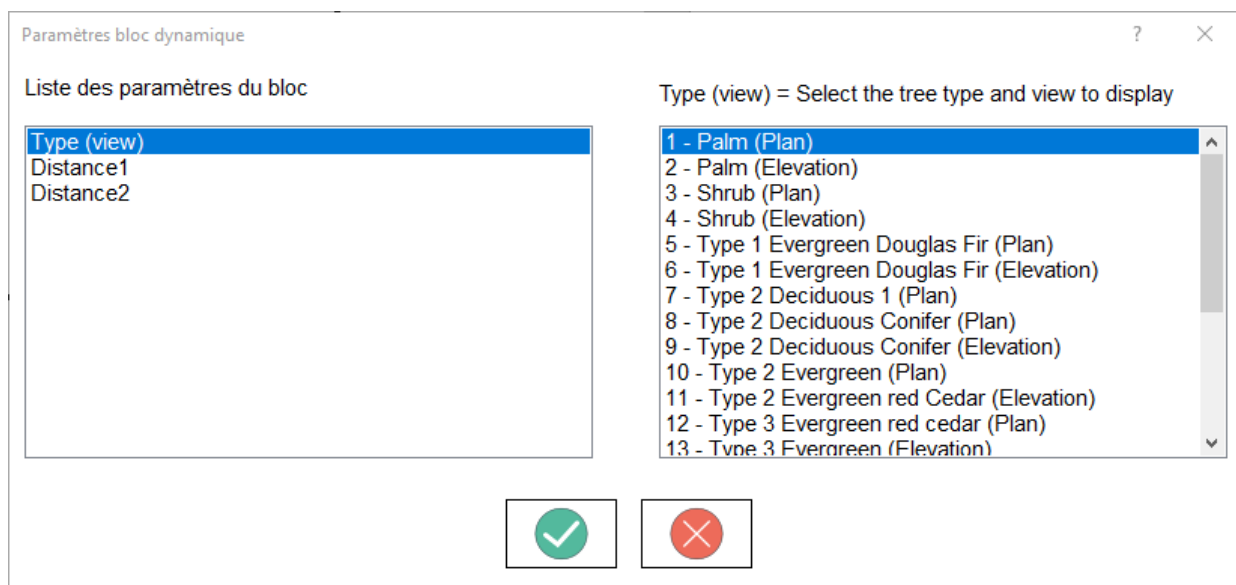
Paramètres bloc dynamique

?

Liste des paramètres du bloc

Type (view)
Distance1
Distance2

Type (view) = Select the tree type and view to display

1 - Palm (Plan)
2 - Palm (Elevation)
3 - Shrub (Plan)
4 - Shrub (Elevation)
5 - Type 1 Evergreen Douglas Fir (Plan)
6 - Type 1 Evergreen Douglas Fir (Elevation)
7 - Type 2 Deciduous 1 (Plan)
8 - Type 2 Deciduous Conifer (Plan)
9 - Type 2 Deciduous Conifer (Elevation)
10 - Type 2 Evergreen (Plan)
11 - Type 2 Evergreen red Cedar (Elevation)
12 - Type 3 Evergreen red cedar (Plan)
13 - Type 3 Evergreen (Elevation)